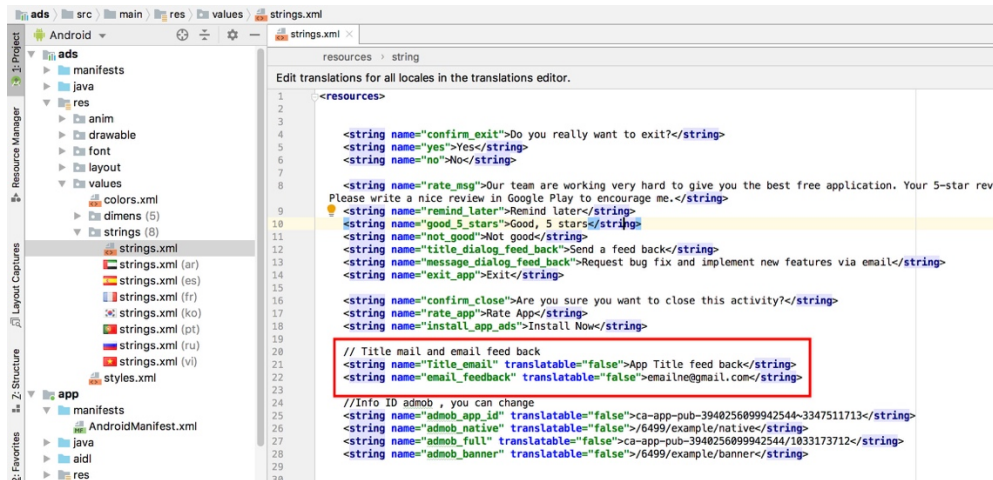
ads > src > main > res > values > strings.xml

1: Project
Resource Manager
Layout Captures
Z: Structure
2: Favorites

Android

ads
manifests
java
res
anim
drawable
font
layout
values
colors.xml
dimens (5)
strings (8)
strings.xml
strings.xml (ar)
strings.xml (es)
strings.xml (fr)
strings.xml (ko)
strings.xml (pt)
strings.xml (ru)
strings.xml (vi)
styles.xml
app
manifests
AndroidManifest.xml
java
aidl
res

strings.xml ×

resources > string

Edit translations for all locales in the translations editor.

1 <resources>
2
3
4 <string name="confirm_exit">Do you really want to exit?</string>
5 <string name="yes">Yes</string>
6 <string name="no">No</string>
7
8 <string name="rate_msg">Our team are working very hard to give you the best free application. Your 5-star rev Please write a nice review in Google Play to encourage me.</string>
9 <string name="remind_later">Remind later</string>
10 <string name="good_5_stars">Good, 5 stars</string>
11 <string name="not_good">Not good</string>
12 <string name="title_dialog_feed_back">Send a feed back</string>
13 <string name="message_dialog_feed_back">Request bug fix and implement new features via email</string>
14 <string name="exit_app">Exit</string>
15
16 <string name="confirm_close">Are you sure you want to close this activity?</string>
17 <string name="rate_app">Rate App</string>
18 <string name="install_app_ads">Install Now</string>
19
20 // Title mail and email feed back
21 <string name="Title_email" translatable="false">App Title feed back</string>
22 <string name="email_feedback" translatable="false">emailne@gmail.com</string>
23
24 //Info ID admob , you can change
25 <string name="admob_app_id" translatable="false">ca-app-pub-3940256099942544~3347511713</string>
26 <string name="admob_native" translatable="false">/6499/example/native</string>
27 <string name="admob_full" translatable="false">ca-app-pub-3940256099942544/1033173712</string>
28 <string name="admob_banner" translatable="false">/6499/example/banner</string>
29